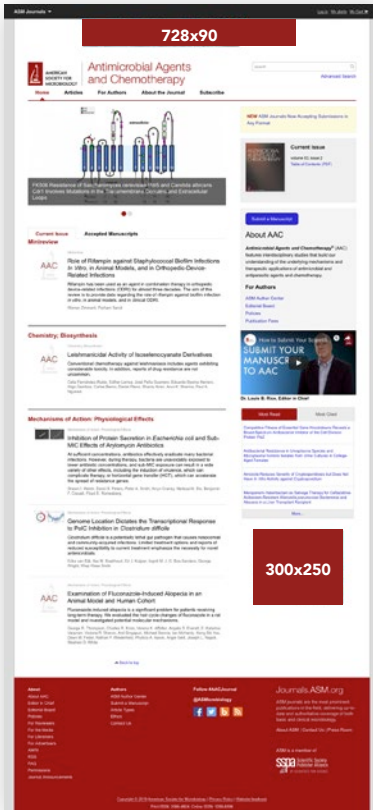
ASM Journals

728x90

AMERICAN SOCIETY FOR MICROBIOLOGY

Antimicrobial Agents and Chemotherapy

Advanced Search

Home Articles For Authors About the Journal Subscribe

FKS1 Resistance of Saccharomyces cerevisiae Fks1 and Candida albicans Cjk1 Involves Mutations in the Transmembrane Domains and Extracellular Loops

NEW ASM Journals Now Accepting Submissions in Any Format

Current Issue

Current Issue Accepted Manuscripts

Minireview

Role of Rifampin against Staphylococcal Biofilm Infections In Vitro, in Animal Models, and in Orthopedic-Device-Related Infections

Chemistry; Biosynthesis

Lelehmancidal Activity of Isoselenocyanate Derivatives

Mechanisms of Action: Physiological Effects

Inhibition of Protein Secretion in Escherichia coli and Sub-MIC Effects of Arylomycin Antibiotics

Genome Location Dictates the Transcriptional Response to PolC Inhibition in Clostridium difficile

Examination of Fluconazole-Induced Alopecia in an Animal Model and Human Cohort

Submit a Manuscript

About AAC

For Authors
ASM Author Center
Editorial Board
Policies
Publication Fees

SUBMIT YOUR RESEARCH TO AAC

Dr. Louis B. Rice, Editor in Chief

Most Read Most Cited

300x250

About
About AAC
Editor in Chief
Editorial Board
Policies
For Reviewers
For the Media
For Librarians
For Advertisers
Alerts
RSS
FAQ
Permissions
Journal Announcements

Authors
ASM Author Center
Submit a Manuscript
Article Types
Ethics
Contact Us

Follow #AACJournal
@ASMicrobiology

Journals.ASM.org

ASM Journals | Contact Us | Press Room

ASM is a member of

Copyright © 2019 American Society for Microbiology | Privacy Policy | Website feedback